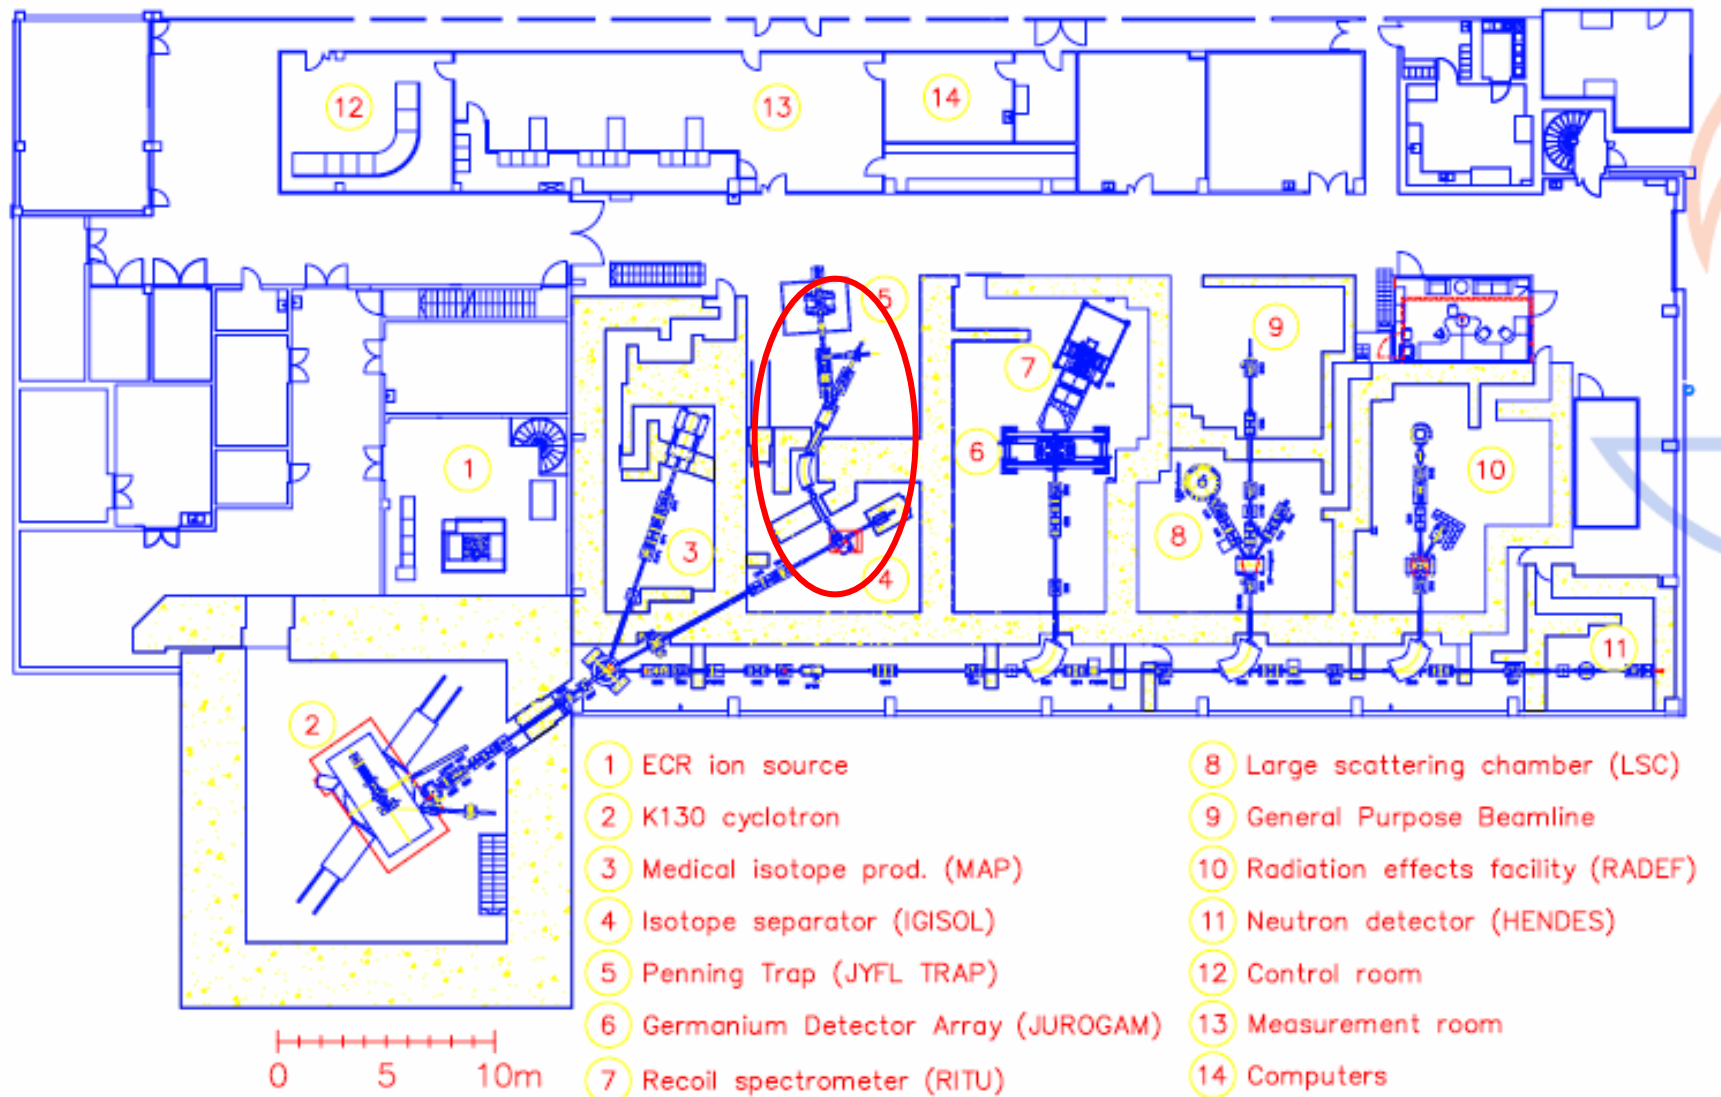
12
13
14
5
9
7
1
6
10
8
3
4
11
2

1 ECR ion source
2 K130 cyclotron
3 Medical isotope prod. (MAP)
4 Isotope separator (IGISOL)
5 Penning Trap (JYFL TRAP)
6 Germanium Detector Array (JUROGAM)
7 Recoil spectrometer (RITU)

8 Large scattering chamber (LSC)
9 General Purpose Beamline
10 Radiation effects facility (RADEF)
11 Neutron detector (HENDES)
12 Control room
13 Measurement room
14 Computers

0 5 10m